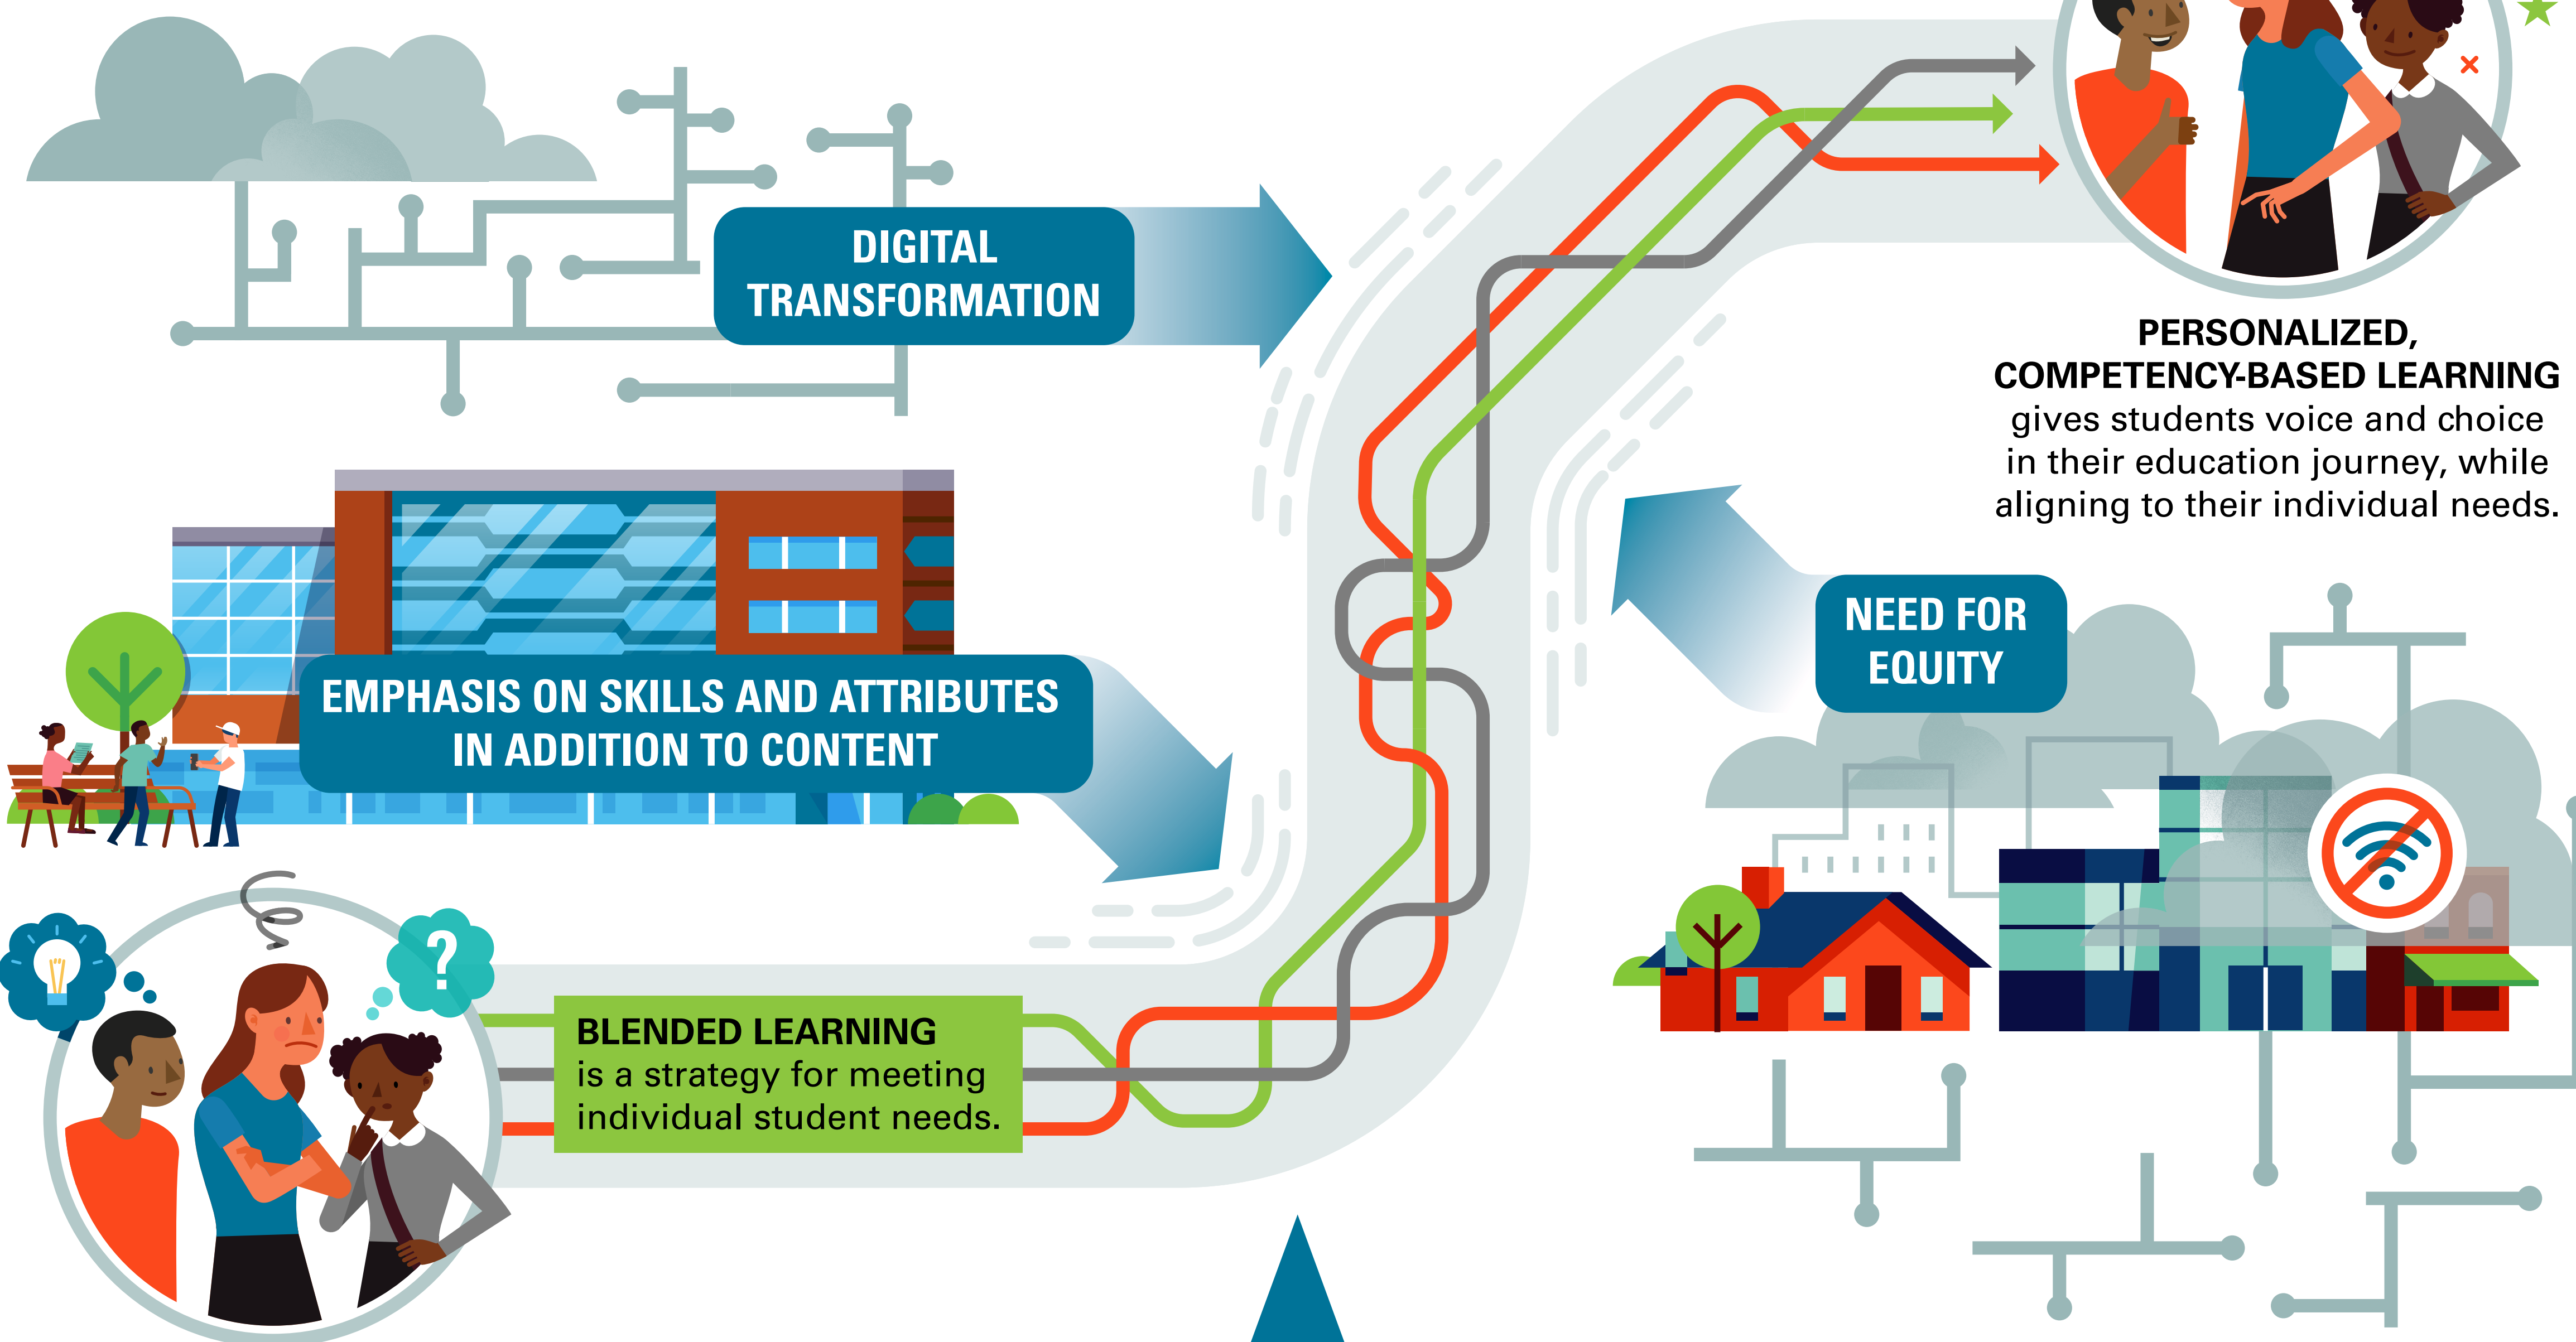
DIGITAL TRANSFORMATION

PERSONALIZED, COMPETENCY-BASED LEARNING gives students voice and choice in their education journey, while aligning to their individual needs.

EMPHASIS ON SKILLS AND ATTRIBUTES IN ADDITION TO CONTENT

NEED FOR EQUITY

BLENDED LEARNING is a strategy for meeting individual student needs.